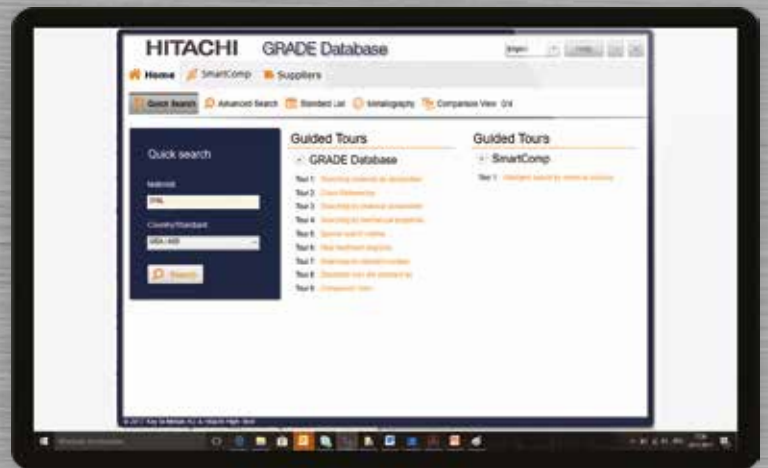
HITACHI GRADE Database

English

Home SmartComp Suppliers

Quick Search Advanced Search Standard List Metallography Comparison View 0/4

Quick search

Material

Country/Standard

USA / AISI

Search

Guided Tours

GRADE Database

Tour 1: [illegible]
Tour 2: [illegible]
Tour 3: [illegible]
Tour 4: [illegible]
Tour 5: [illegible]
Tour 6: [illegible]
Tour 7: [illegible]
Tour 8: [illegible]
Tour 9: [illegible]

Guided Tours

SmartComp

Tour 1: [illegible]

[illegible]